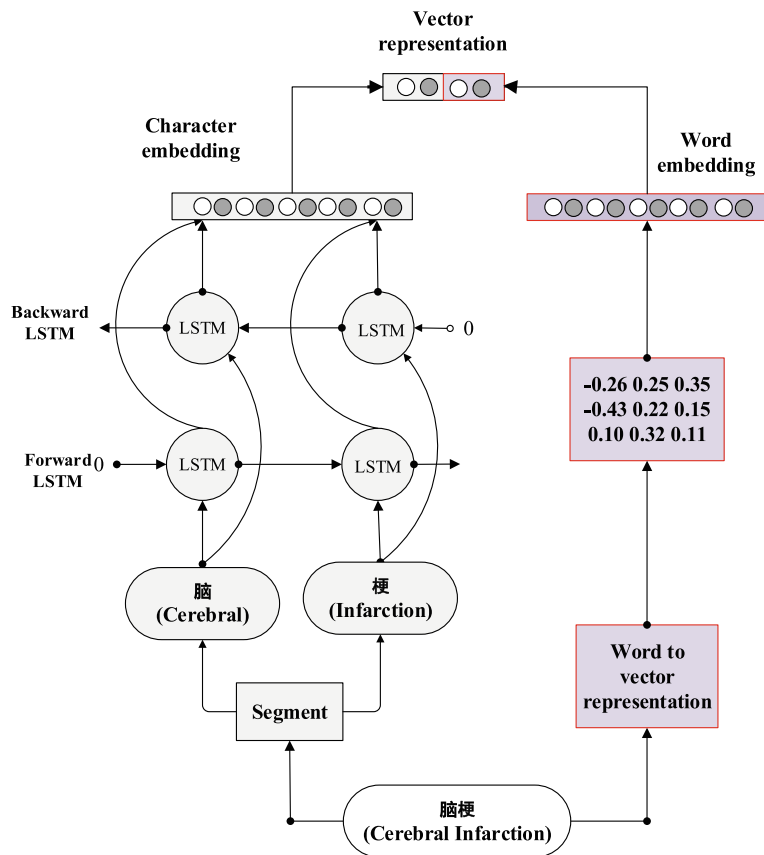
Vector representation

Character embedding

Word embedding

Backward LSTM

LSTM

LSTM

0

Forward LSTM

0

LSTM

LSTM

-0.26 0.25 0.35
-0.43 0.22 0.15
0.10 0.32 0.11

脑
(Cerebral)

梗
(Infarction)

Word to vector representation

Segment

脑梗
(Cerebral Infarction)